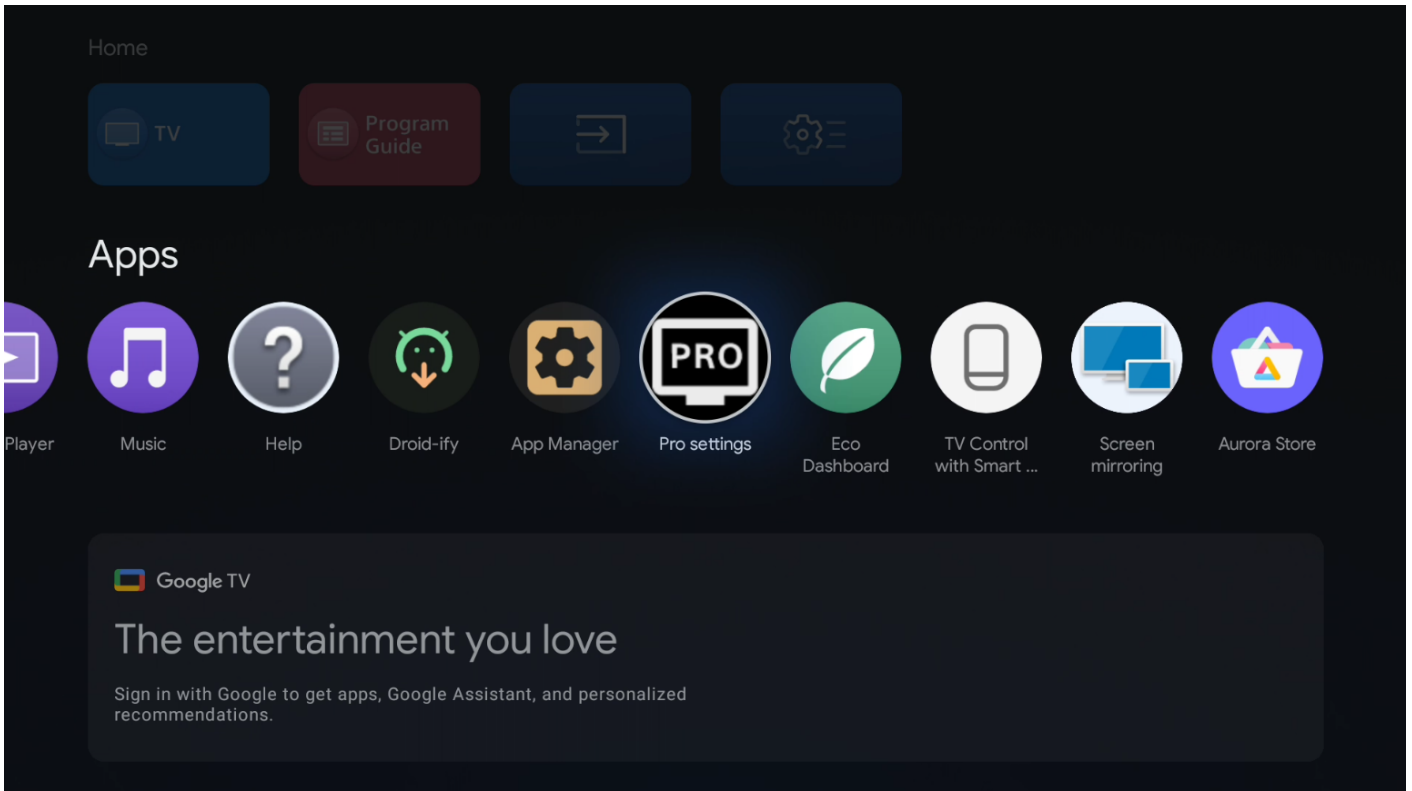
Home

TV

Program Guide

Apps

Player

Music

Help

Droid-ify

App Manager

PRO

Pro settings

Eco Dashboard

TV Control with Smart ...

Screen mirroring

Aurora Store

Google TV

The entertainment you love

Sign in with Google to get apps, Google Assistant, and personalized recommendations.